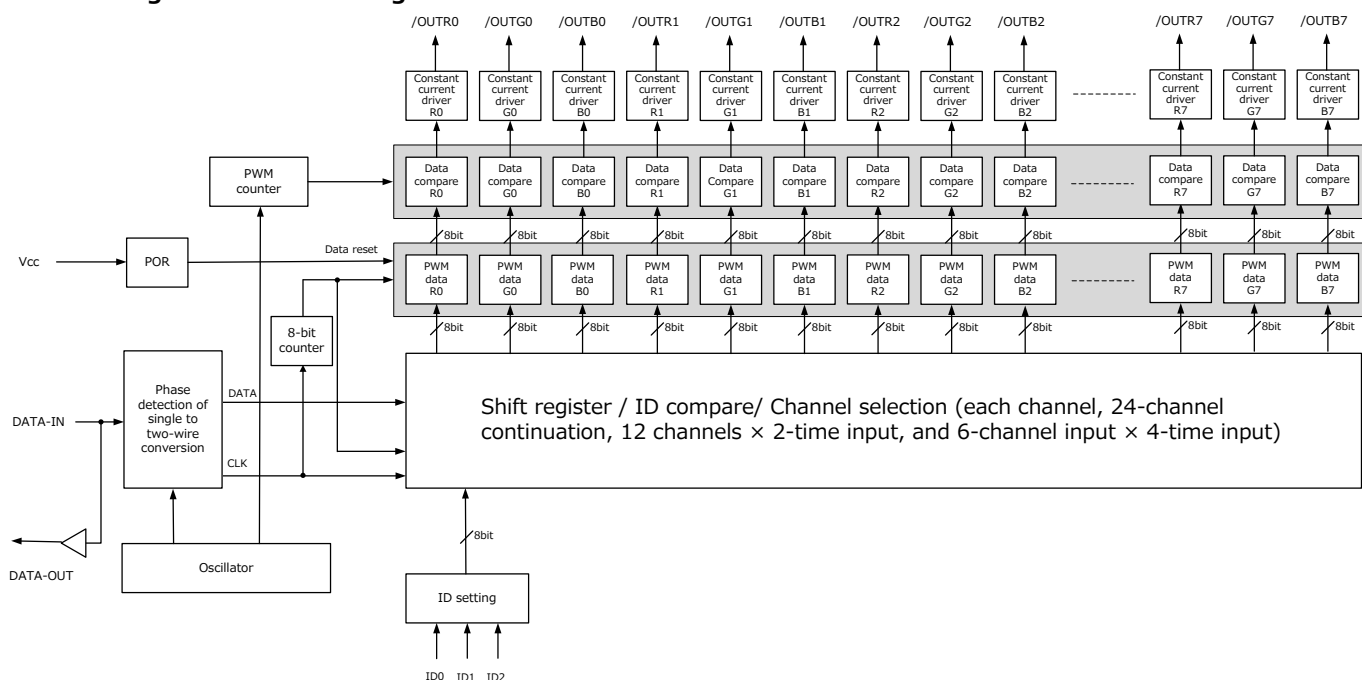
/OUTR0 /OUTG0 /OUTB0 /OUTR1 /OUTG1 /OUTB1 /OUTR2 /OUTG2 /OUTB2 /OUTR7 /OUTG7 /OUTB7

Constant current driver R0
Constant current driver G0
Constant current driver B0
Constant current driver R1
Constant current driver G1
Constant current driver B1
Constant current driver R2
Constant current driver G2
Constant current driver B2
Constant current driver R7
Constant current driver G7
Constant current driver B7

PWM counter

Data compare R0
Data compare G0
Data compare B0
Data compare R1
Data Compare G1
Data compare B1
Data compare R2
Data compare G2
Data compare B2
Data compare R7
Data compare G7
Data compare B7

8bit 8bit 8bit 8bit 8bit 8bit 8bit 8bit 8bit 8bit 8bit 8bit

Vcc
POR
Data reset

PWM data R0
PWM data G0
PWM data B0
PWM data R1
PWM data G1
PWM data B1
PWM data R2
PWM data G2
PWM data B2
PWM data R7
PWM data G7
PWM data B7

8bit 8bit 8bit 8bit 8bit 8bit 8bit 8bit 8bit 8bit 8bit 8bit

8-bit counter

Phase detection of single to two-wire conversion
DATA
CLK
DATA-IN

Shift register / ID compare/ Channel selection (each channel, 24-channel continuation, 12 channels × 2-time input, and 6-channel input × 4-time input)

8bit

DATA-OUT
Oscillator

ID setting

ID0 ID1 ID2